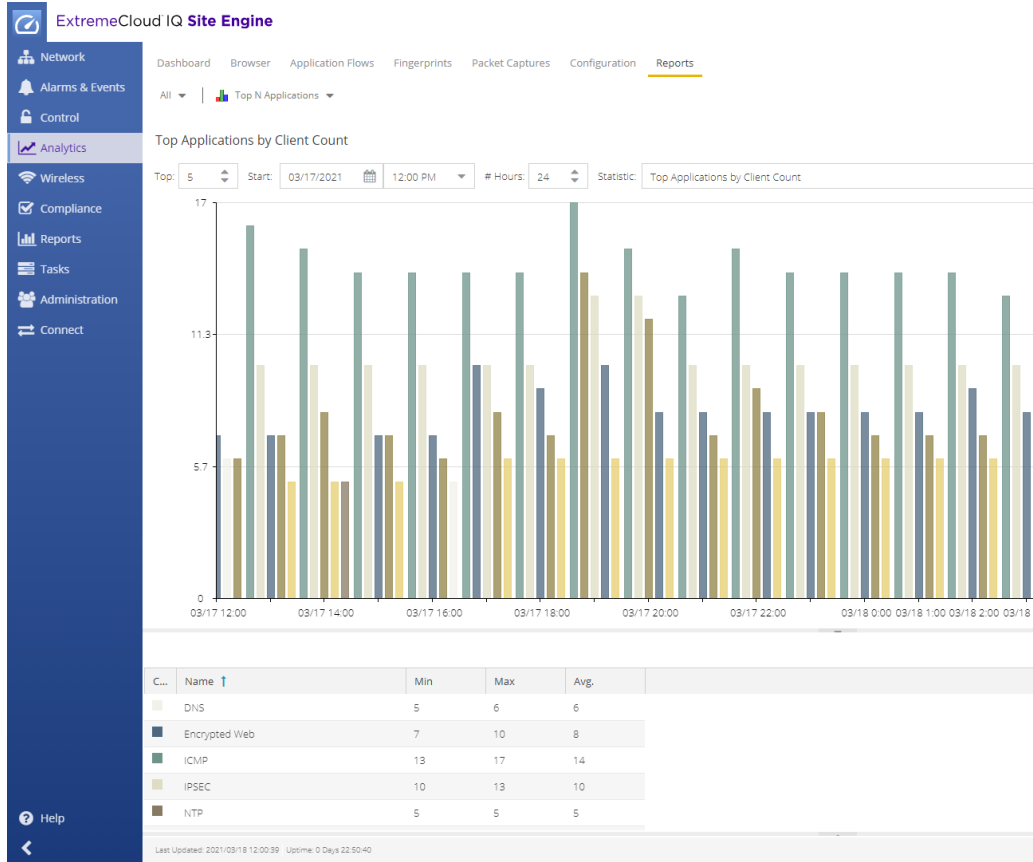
ExtremeCloud IQ Site Engine

Network
Alarms & Events
Control
Analytics
Wireless
Compliance
Reports
Tasks
Administration
Connect

Dashboard Browser Application Flows Fingerprints Packet Captures Configuration Reports

All | Top N Applications

Top Applications by Client Count

Top: 5 Start: 03/17/2021 12:00 PM # Hours: 24 Statistic: Top Applications by Client Count

17
11.3
5.7
0

03/17 12:00 03/17 14:00 03/17 16:00 03/17 18:00 03/17 20:00 03/17 22:00 03/18 0:00 03/18 1:00 03/18 2:00 03/18

| C... | Name ↑ | Min | Max | Avg. |
|---|---|---|---|---|
| | DNS | 5 | 6 | 6 |
| | Encrypted Web | 7 | 10 | 8 |
| | ICMP | 13 | 17 | 14 |
| | IPSEC | 10 | 13 | 10 |
| | NTP | 5 | 5 | 5 |

Help

Last Updated: 2021/03/18 12:00:39 Uptime: 0 Days 22:50:40